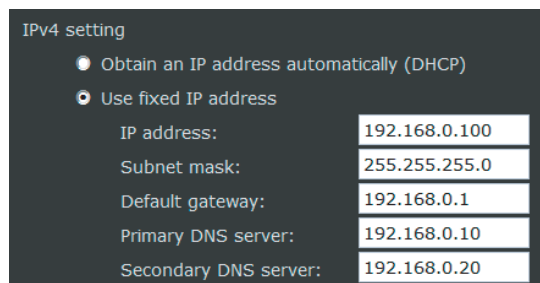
IPv4 setting

Obtain an IP address automatically (DHCP)

Use fixed IP address

| | |
|---|---|
| IP address: | 192.168.0.100 |
| Subnet mask: | 255.255.255.0 |
| Default gateway: | 192.168.0.1 |
| Primary DNS server: | 192.168.0.10 |
| Secondary DNS server: | 192.168.0.20 |